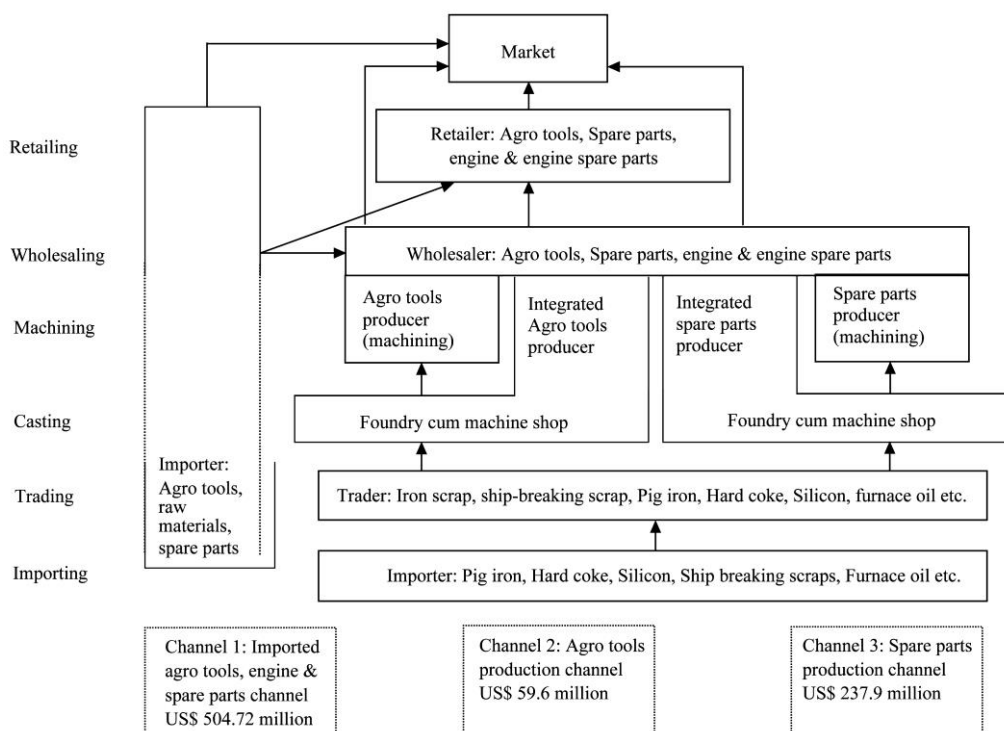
Market

Retailing

Retailer: Agro tools, Spare parts, engine & engine spare parts

Wholesaling

Wholesaler: Agro tools, Spare parts, engine & engine spare parts

Machining

Agro tools producer (machining)

Integrated Agro tools producer

Integrated spare parts producer

Spare parts producer (machining)

Casting

Foundry cum machine shop

Foundry cum machine shop

Trading

Importer: Agro tools, raw materials, spare parts

Trader: Iron scrap, ship-breaking scrap, Pig iron, Hard coke, Silicon, furnace oil etc.

Importing

Importer: Pig iron, Hard coke, Silicon, Ship breaking scraps, Furnace oil etc.

Channel 1: Imported agro tools, engine & spare parts channel US$ 504.72 million

Channel 2: Agro tools production channel US$ 59.6 million

Channel 3: Spare parts production channel US$ 237.9 million